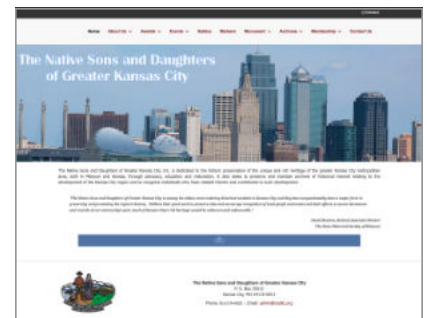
Home About Us Awards Events Native Makers Monument Archives Membership Contact Us

The Native Sons and Daughters of Greater Kansas City

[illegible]

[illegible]

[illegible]

The Native Sons and Daughters of Greater Kansas City
P. O. Box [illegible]
Kansas City, MO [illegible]
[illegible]